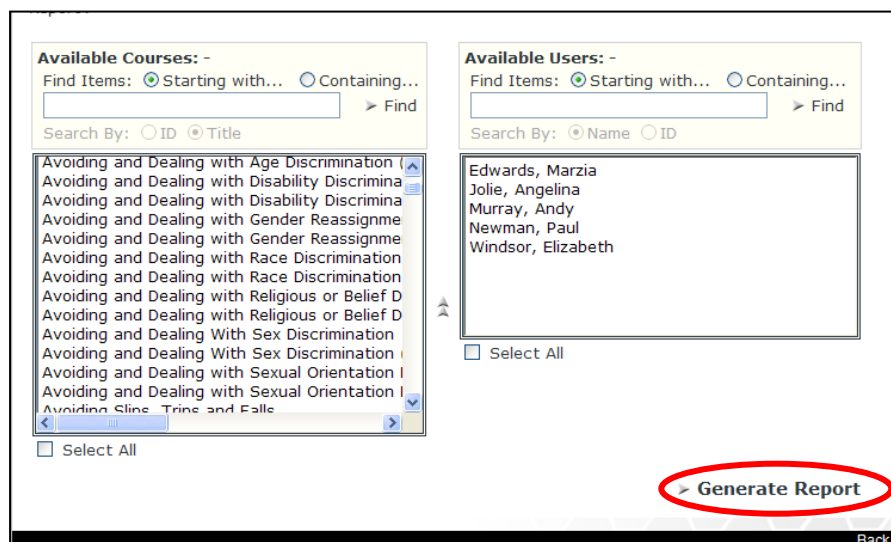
Available Courses: -
Find Items: Starting with... Containing...
Find
Search By: ID Title

Avoiding and Dealing with Age Discrimination (
Avoiding and Dealing with Disability Discrimina
Avoiding and Dealing with Disability Discrimina
Avoiding and Dealing with Gender Reassignme
Avoiding and Dealing with Gender Reassignme
Avoiding and Dealing with Race Discrimination
Avoiding and Dealing with Race Discrimination
Avoiding and Dealing with Religious or Belief D
Avoiding and Dealing with Religious or Belief D
Avoiding and Dealing With Sex Discrimination
Avoiding and Dealing With Sex Discrimination
Avoiding and Dealing with Sexual Orientation I
Avoiding and Dealing with Sexual Orientation I
Avoiding Slips, Trips and Falls

Select All

Available Users: -
Find Items: Starting with... Containing...
Find
Search By: Name ID

Edwards, Marzia
Jolie, Angelina
Murray, Andy
Newman, Paul
Windsor, Elizabeth

Select All

Generate Report

Back